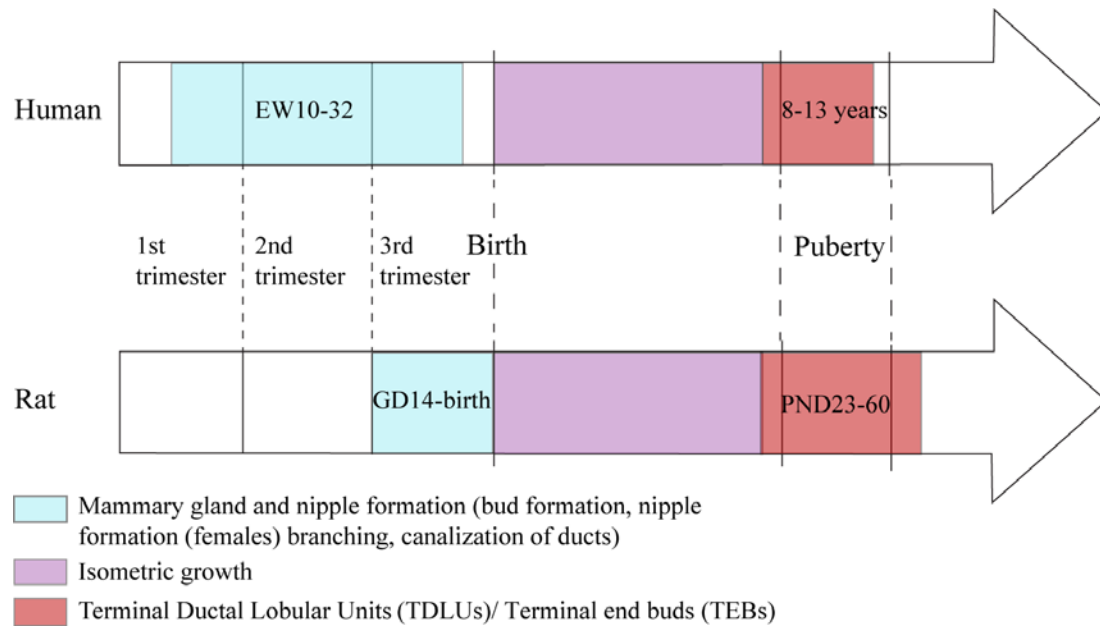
Human

EW10-32

8-13 years

1st trimester

2nd trimester

3rd trimester

Birth

Puberty

Rat

GD14-birth

PND23-60

Mammary gland and nipple formation (bud formation, nipple formation (females) branching, canalization of ducts)

Isometric growth

Terminal Ductal Lobular Units (TDLUs)/ Terminal end buds (TEBs)